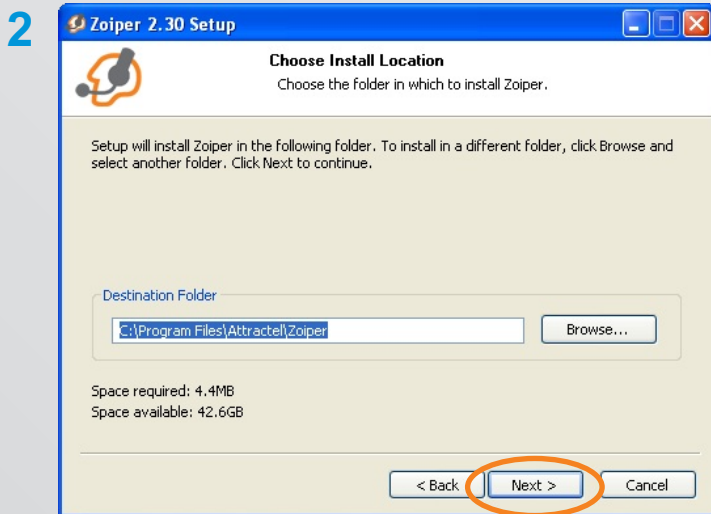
2

Zoiper 2.30 Setup

Choose Install Location
Choose the folder in which to install Zoiper.

Setup will install Zoiper in the following folder. To install in a different folder, click Browse and select another folder. Click Next to continue.

Destination Folder

C:\Program Files\Attractel\Zoiper

Browse...

Space required: 4.4MB
Space available: 42.6GB

< Back

Next >

Cancel